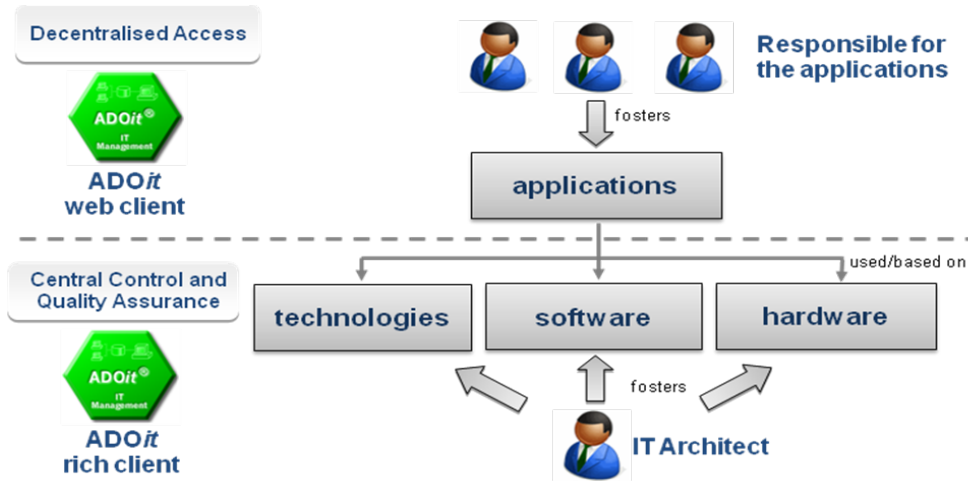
Decentralised Access

ADOit®
IT Management

ADOit web client

Responsible for the applications

fosters

applications

used/based on

Central Control and Quality Assurance

ADOit®
IT Management

ADOit rich client

technologies

software

hardware

fosters

IT Architect